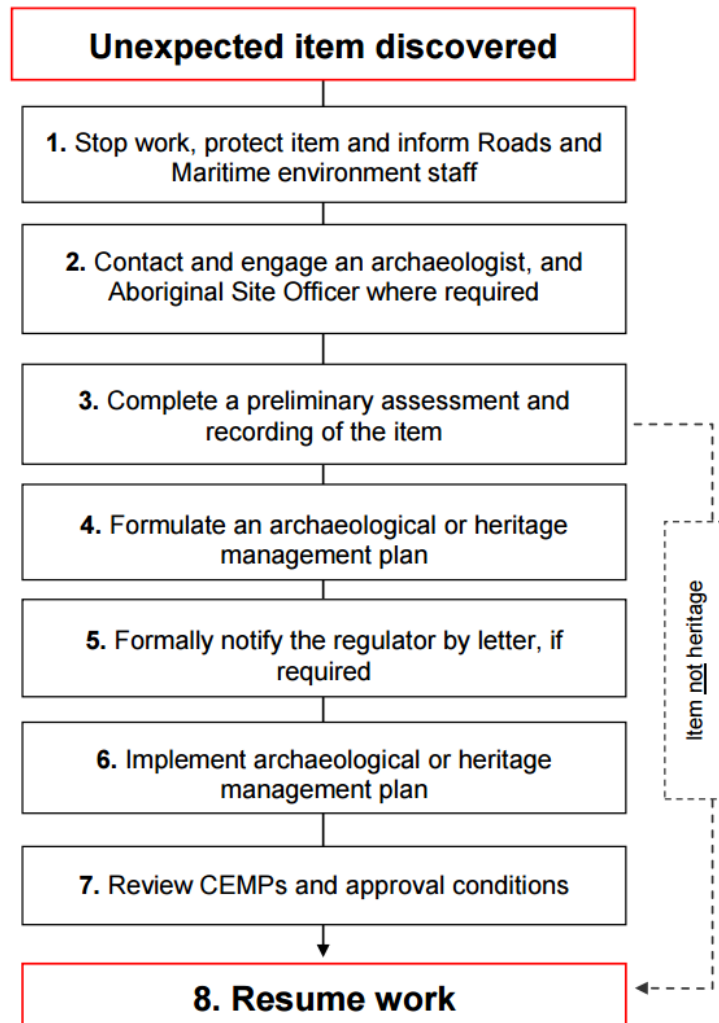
Unexpected item discovered

1. Stop work, protect item and inform Roads and Maritime environment staff

2. Contact and engage an archaeologist, and Aboriginal Site Officer where required

3. Complete a preliminary assessment and recording of the item

4. Formulate an archaeological or heritage management plan

5. Formally notify the regulator by letter, if required

6. Implement archaeological or heritage management plan

7. Review CEMPs and approval conditions

8. Resume work

Item not heritage